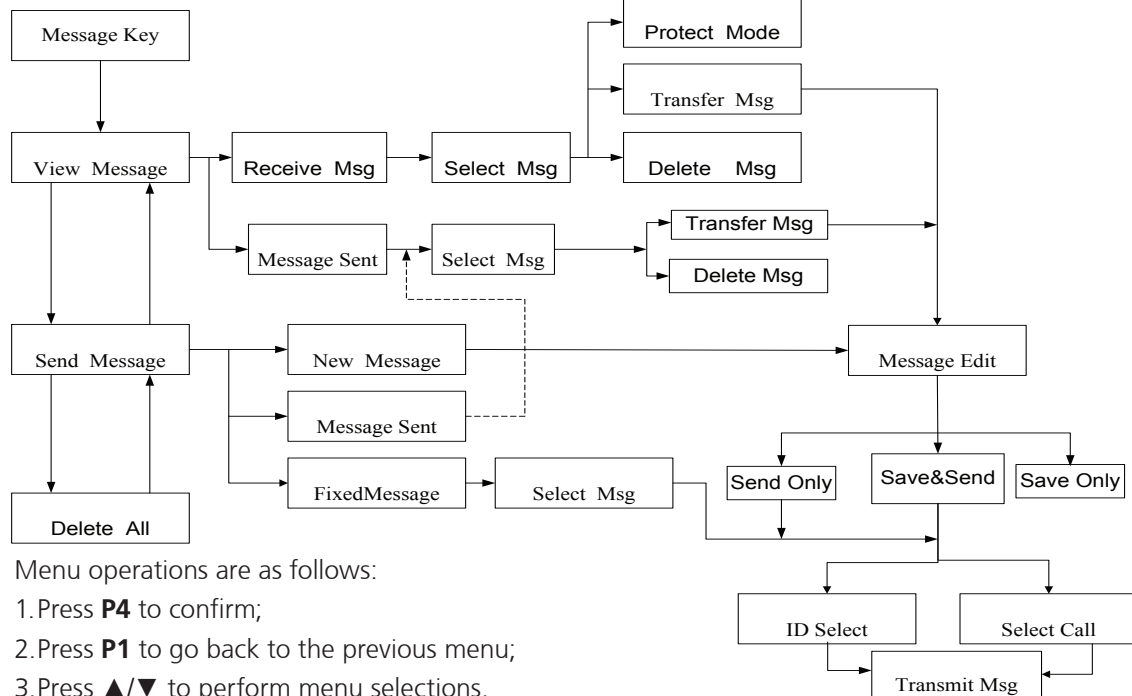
Message Key

View Message

Receive Msg

Select Msg

Protect Mode

Transfer Msg

Delete Msg

Message Sent

Select Msg

Transfer Msg

Delete Msg

Send Message

New Message

Message Edit

Message Sent

FixedMessage

Select Msg

Send Only

Save&Send

Save Only

Delete All

ID Select

Select Call

Transmit Msg

Menu operations are as follows:

1.Press **P4** to confirm;

2.Press **P1** to go back to the previous menu;

3.Press ▲/▼ to perform menu selections.